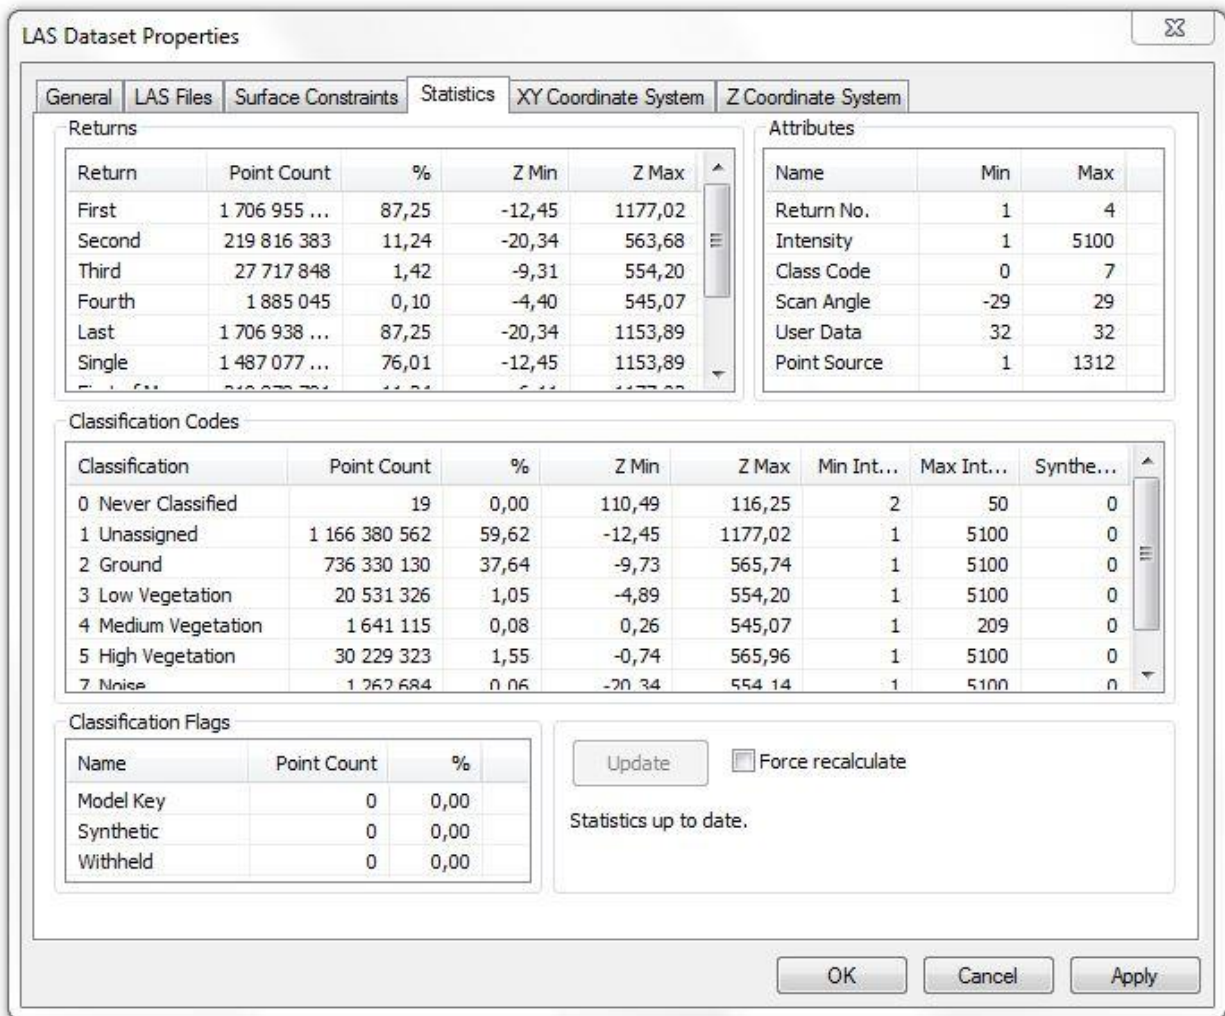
LAS Dataset Properties

General | LAS Files | Surface Constraints | Statistics | XY Coordinate System | Z Coordinate System

Returns

| Return | Point Count | % | Z Min | Z Max |
|---|---|---|---|---|
| First | 1 706 955 ... | 87,25 | -12,45 | 1177,02 |
| Second | 219 816 383 | 11,24 | -20,34 | 563,68 |
| Third | 27 717 848 | 1,42 | -9,31 | 554,20 |
| Fourth | 1 885 045 | 0,10 | -4,40 | 545,07 |
| Last | 1 706 938 ... | 87,25 | -20,34 | 1153,89 |
| Single | 1 487 077 ... | 76,01 | -12,45 | 1153,89 |
| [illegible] | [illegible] | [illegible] | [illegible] | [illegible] |

Attributes

| Name | Min | Max |
|---|---|---|
| Return No. | 1 | 4 |
| Intensity | 1 | 5100 |
| Class Code | 0 | 7 |
| Scan Angle | -29 | 29 |
| User Data | 32 | 32 |
| Point Source | 1 | 1312 |

Classification Codes

| Classification | Point Count | % | Z Min | Z Max | Min Int... | Max Int... | Synthe... |
|---|---|---|---|---|---|---|---|
| 0 Never Classified | 19 | 0,00 | 110,49 | 116,25 | 2 | 50 | 0 |
| 1 Unassigned | 1 166 380 562 | 59,62 | -12,45 | 1177,02 | 1 | 5100 | 0 |
| 2 Ground | 736 330 130 | 37,64 | -9,73 | 565,74 | 1 | 5100 | 0 |
| 3 Low Vegetation | 20 531 326 | 1,05 | -4,89 | 554,20 | 1 | 5100 | 0 |
| 4 Medium Vegetation | 1 641 115 | 0,08 | 0,26 | 545,07 | 1 | 209 | 0 |
| 5 High Vegetation | 30 229 323 | 1,55 | -0,74 | 565,96 | 1 | 5100 | 0 |
| 7 Noise | 1 262 684 | 0,06 | -20,34 | 554,14 | 1 | 5100 | 0 |

Classification Flags

| Name | Point Count | % |
|---|---|---|
| Model Key | 0 | 0,00 |
| Synthetic | 0 | 0,00 |
| Withheld | 0 | 0,00 |

Update
Force recalculate

Statistics up to date.

OK Cancel Apply